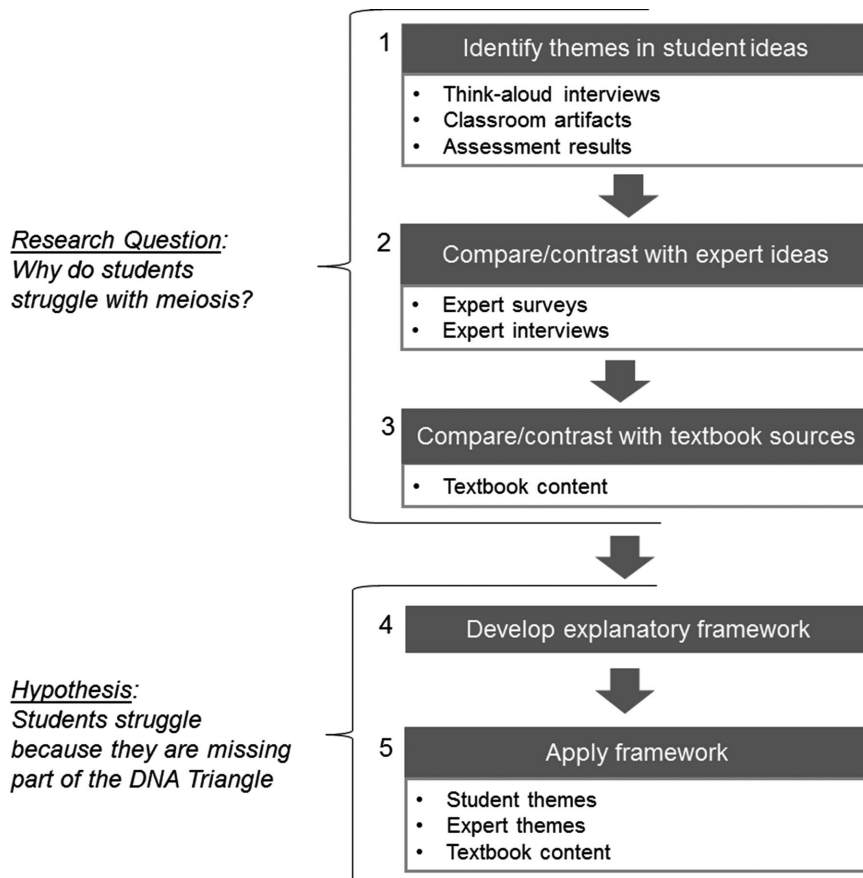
Research Question:
Why do students struggle with meiosis?

1 Identify themes in student ideas
• Think-aloud interviews
• Classroom artifacts
• Assessment results

2 Compare/contrast with expert ideas
• Expert surveys
• Expert interviews

3 Compare/contrast with textbook sources
• Textbook content

Hypothesis:
Students struggle because they are missing part of the DNA Triangle

4 Develop explanatory framework

5 Apply framework
• Student themes
• Expert themes
• Textbook content